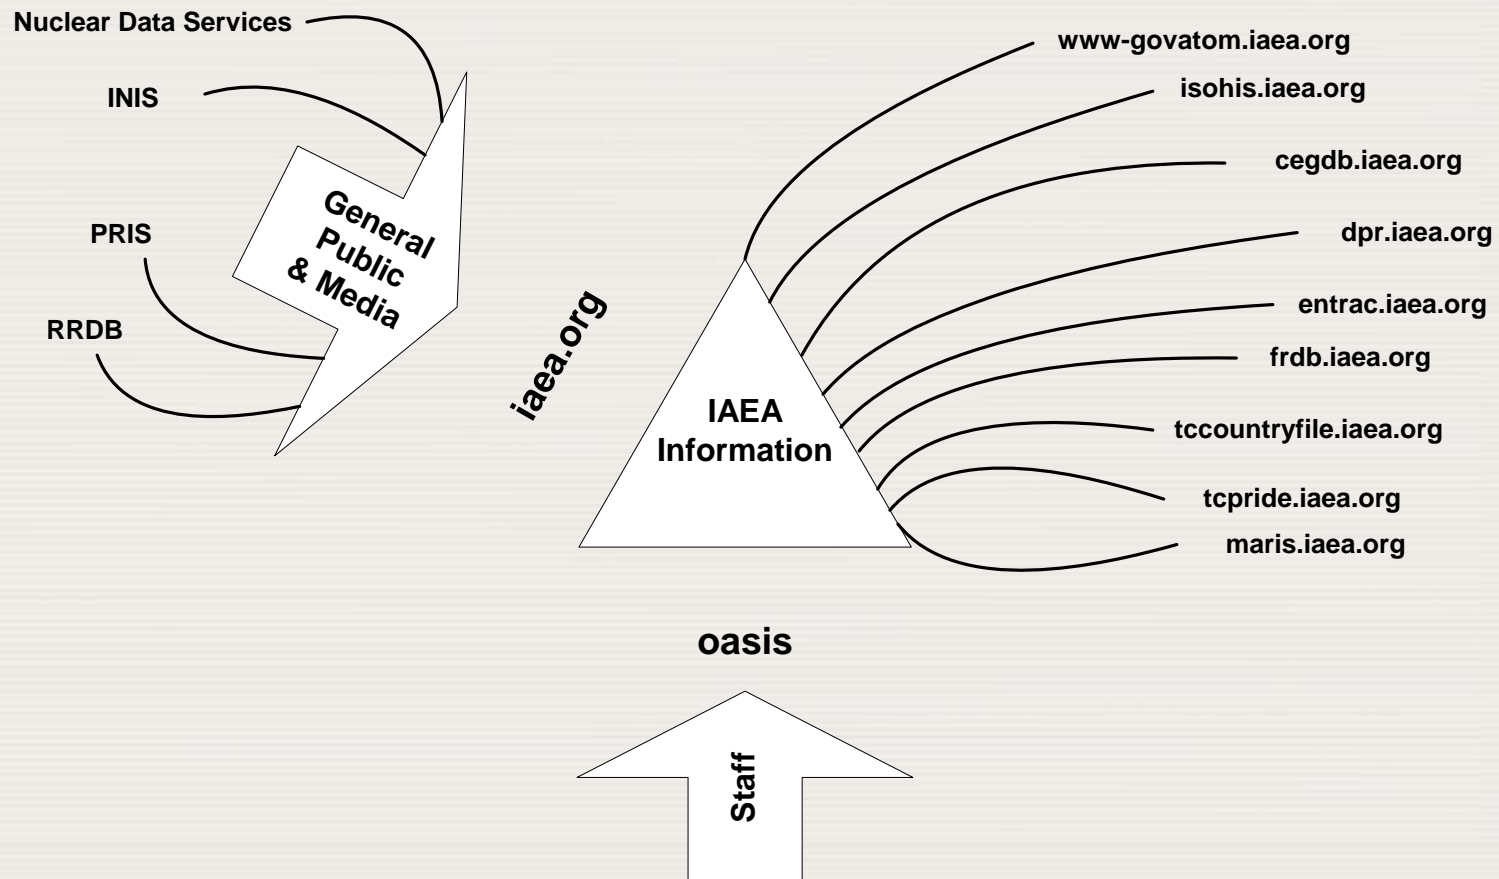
Nuclear Data Services

INIS

PRIS

RRDB

General Public & Media

iaea.org

IAEA Information

www-govatom.iaea.org

isohis.iaea.org

cegdb.iaea.org

dpr.iaea.org

entrac.iaea.org

frdb.iaea.org

tccountryfile.iaea.org

tcpride.iaea.org

maris.iaea.org

oasis

Staff